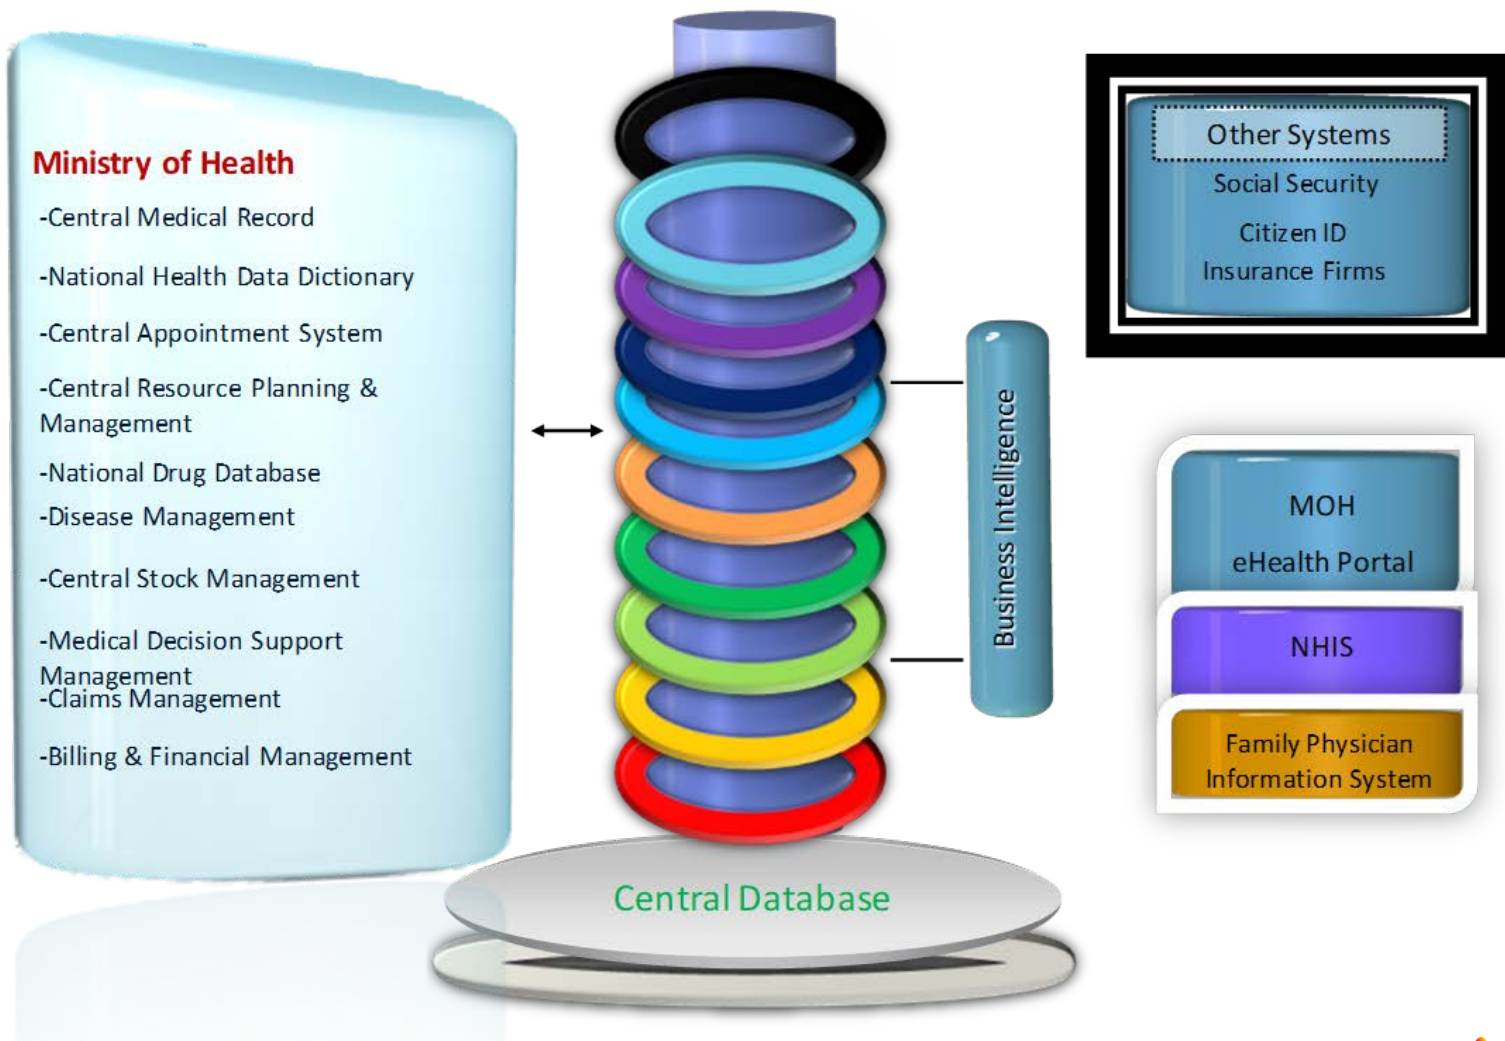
Ministry of Health

-Central Medical Record

-National Health Data Dictionary

-Central Appointment System

-Central Resource Planning & Management

-National Drug Database

-Disease Management

-Central Stock Management

-Medical Decision Support Management

-Claims Management

-Billing & Financial Management

Business Intelligence

Central Database

Other Systems

Social Security

Citizen ID

Insurance Firms

MOH

eHealth Portal

NHIS

Family Physician Information System